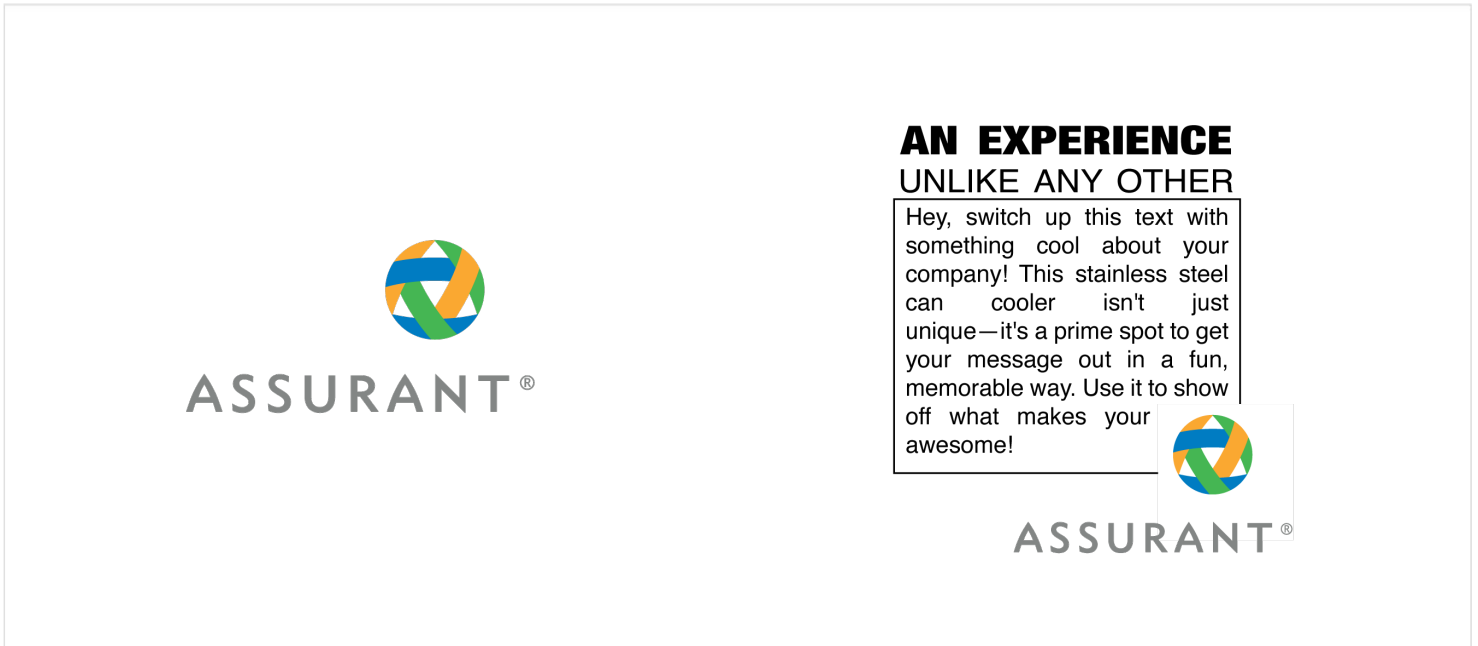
ASSURANT®

AN EXPERIENCE
UNLIKE ANY OTHER

Hey, switch up this text with something cool about your company! This stainless steel can cooler isn't just unique—it's a prime spot to get your message out in a fun, memorable way. Use it to show off what makes your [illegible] awesome!

ASSURANT®